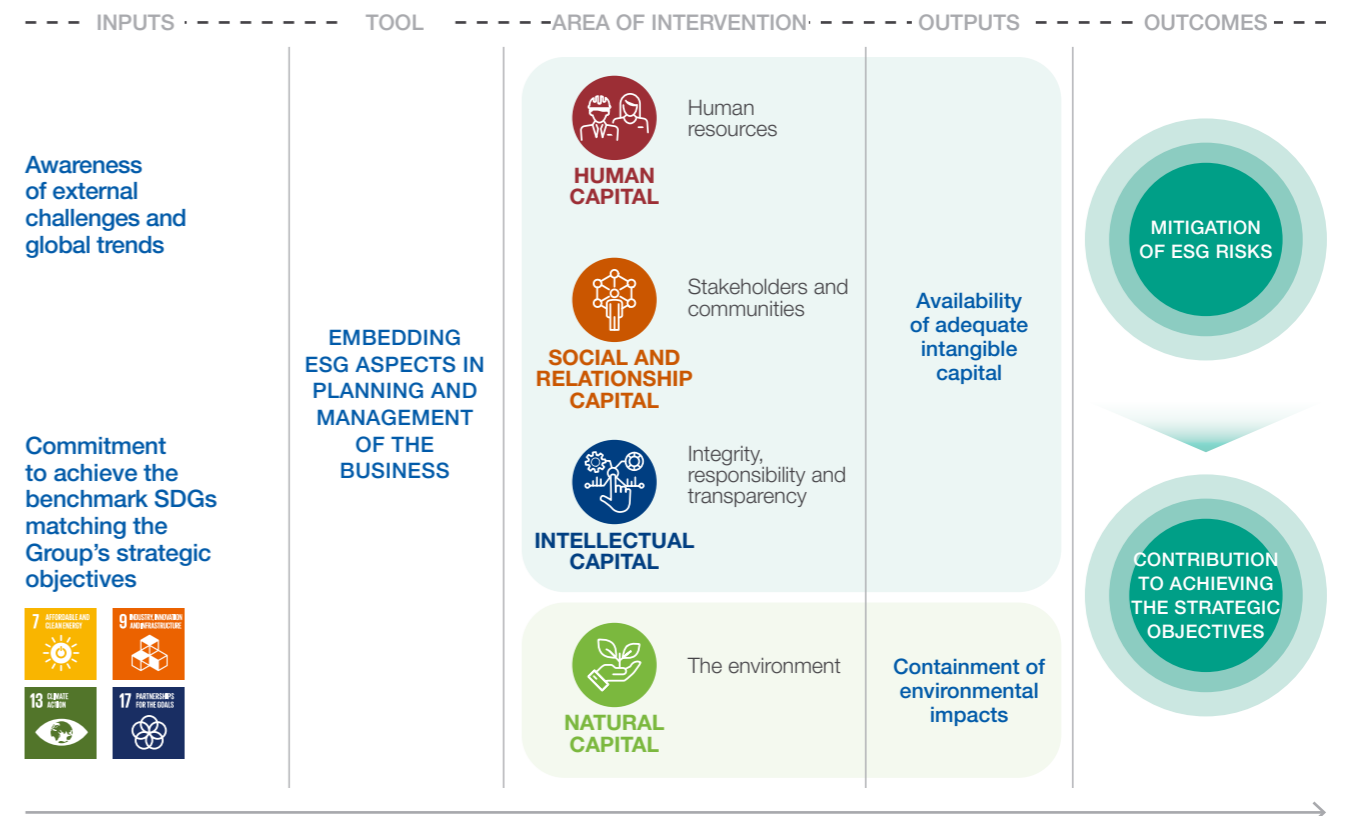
INPUTS TOOL AREA OF INTERVENTION OUTPUTS OUTCOMES

Awareness of external challenges and global trends

Commitment to achieve the benchmark SDGs matching the Group's strategic objectives

7 AFFORDABLE AND CLEAN ENERGY

9 INDUSTRY, INNOVATION AND INFRASTRUCTURE

13 CLIMATE ACTION

17 PARTNERSHIPS FOR THE GOALS

EMBEDDING ESG ASPECTS IN PLANNING AND MANAGEMENT OF THE BUSINESS

HUMAN CAPITAL

Human resources

SOCIAL AND RELATIONSHIP CAPITAL

Stakeholders and communities

INTELLECTUAL CAPITAL

Integrity, responsibility and transparency

NATURAL CAPITAL

The environment

Availability of adequate intangible capital

Containment of environmental impacts

MITIGATION OF ESG RISKS

CONTRIBUTION TO ACHIEVING THE STRATEGIC OBJECTIVES